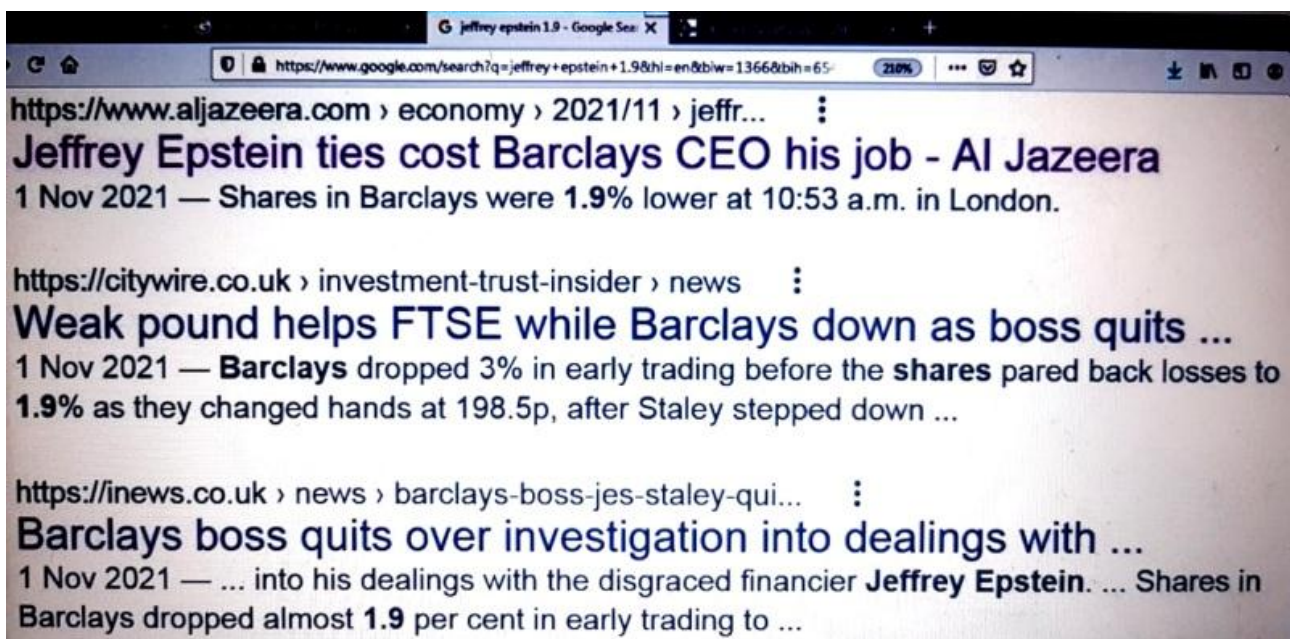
G jeffrey epstein 1.9 - Google Sea X

https://www.google.com/search?q=jeffrey+epstein+1.9&hl=en&biw=1366&bih=65

210%

https://www.aljazeera.com › economy › 2021/11 › jeffr...

Jeffrey Epstein ties cost Barclays CEO his job - Al Jazeera

1 Nov 2021 — Shares in Barclays were **1.9%** lower at 10:53 a.m. in London.

https://citywire.co.uk › investment-trust-insider › news

Weak pound helps FTSE while Barclays down as boss quits ...

1 Nov 2021 — **Barclays** dropped 3% in early trading before the **shares** pared back losses to **1.9%** as they changed hands at 198.5p, after Staley stepped down ...

https://inews.co.uk › news › barclays-boss-jes-staley-qui...

Barclays boss quits over investigation into dealings with ...

1 Nov 2021 — ... into his dealings with the disgraced financier **Jeffrey Epstein**. ... Shares in Barclays dropped almost **1.9** per cent in early trading to ...